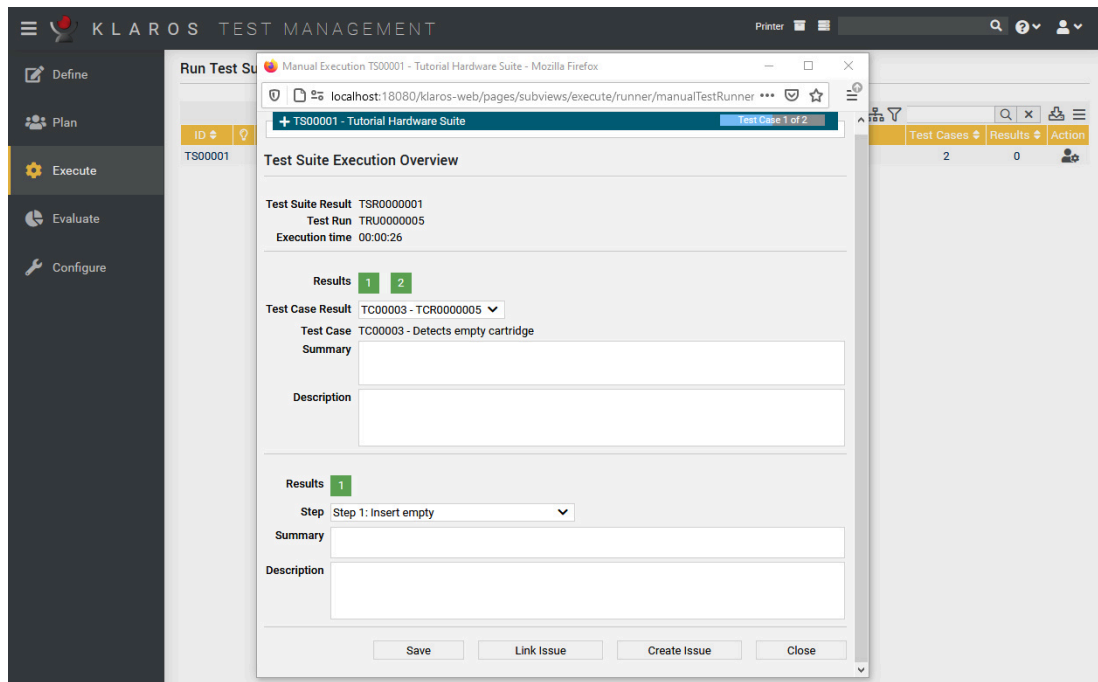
KLAROS TEST MANAGEMENT

Printer

Define

Plan

Execute

Evaluate

Configure

Run Test Su

ID

TS00001

Test Cases | Results | Action
2 | 0

Manual Execution TS00001 - Tutorial Hardware Suite - Mozilla Firefox

localhost:18080/klaros-web/pages/subviews/execute/runner/manualTestRunner •••

+ TS00001 - Tutorial Hardware Suite

Test Case 1 of 2

Test Suite Execution Overview

Test Suite Result TSR0000001
Test Run TRU0000005
Execution time 00:00:26

Results 1 2

Test Case Result TC00003 - TCR0000005

Test Case TC00003 - Detects empty cartridge

Summary

Description

Results 1

Step Step 1: Insert empty

Summary

Description

Save | Link Issue | Create Issue | Close